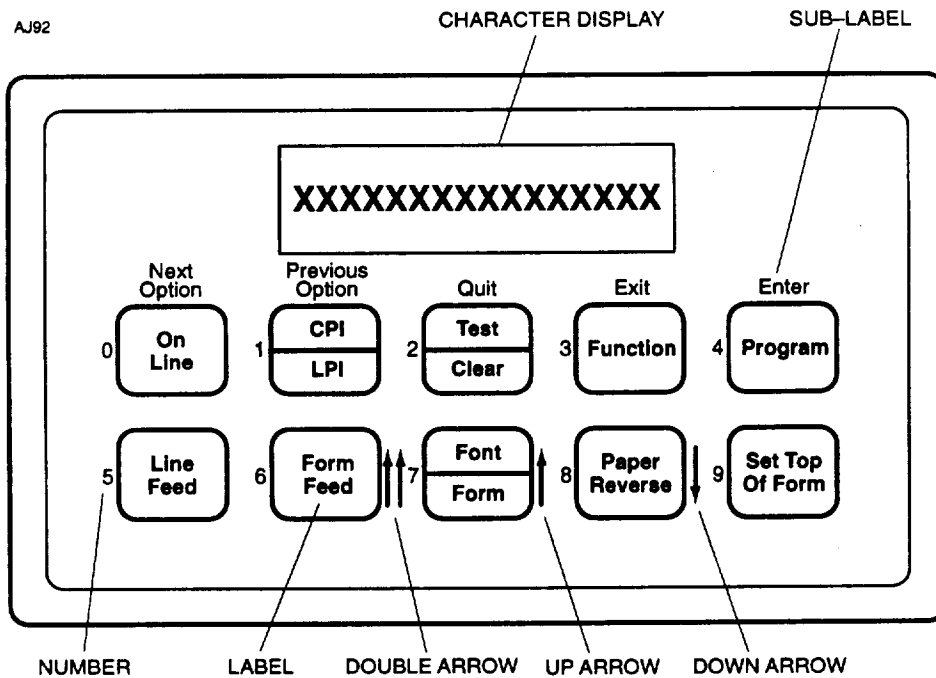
AJ92

CHARACTER DISPLAY

SUB–LABEL

XXXXXXXXXXXXXXXX

Next Option
0 On Line

Previous Option
1 CPI
LPI

Quit
2 Test
Clear

Exit
3 Function

Enter
4 Program

5 Line Feed

6 Form Feed

7 Font
Form

8 Paper Reverse

9 Set Top Of Form

NUMBER

LABEL

DOUBLE ARROW

UP ARROW

DOWN ARROW